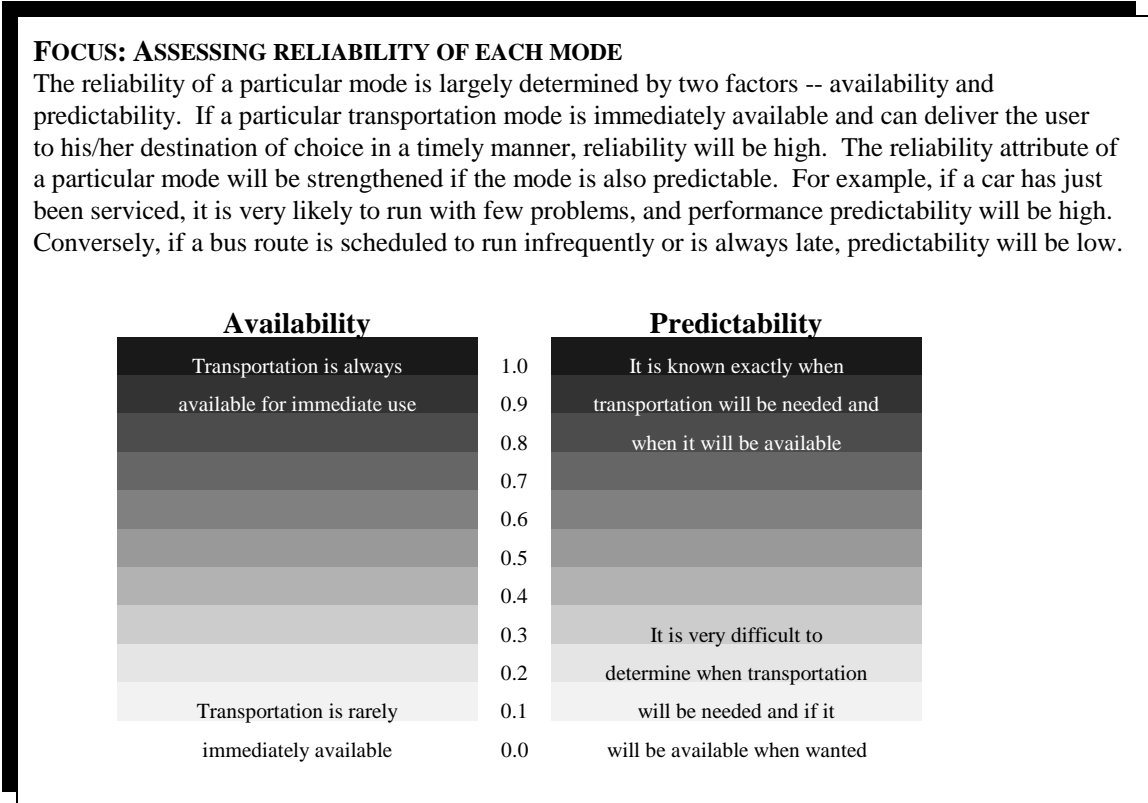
FOCUS: ASSESSING RELIABILITY OF EACH MODE

The reliability of a particular mode is largely determined by two factors -- availability and predictability. If a particular transportation mode is immediately available and can deliver the user to his/her destination of choice in a timely manner, reliability will be high. The reliability attribute of a particular mode will be strengthened if the mode is also predictable. For example, if a car has just been serviced, it is very likely to run with few problems, and performance predictability will be high. Conversely, if a bus route is scheduled to run infrequently or is always late, predictability will be low.

| Availability | | Predictability |
|---|---|---|
| Transportation is always | 1.0 | It is known exactly when |
| available for immediate use | 0.9 | transportation will be needed and |
| | 0.8 | when it will be available |
| | 0.7 | |
| | 0.6 | |
| | 0.5 | |
| | 0.4 | |
| | 0.3 | It is very difficult to |
| | 0.2 | determine when transportation |
| Transportation is rarely | 0.1 | will be needed and if it |
| immediately available | 0.0 | will be available when wanted |